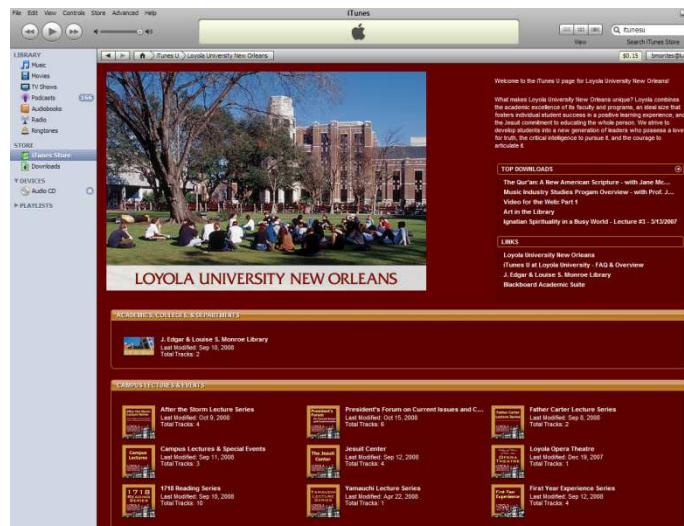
File Edit View Controls Store Advanced Help

iTunes

View

itunesu

Search iTunes Store

LIBRARY
Music
Movies
TV Shows
Podcasts
Audiobooks
Radio
Ringtones

STORE
iTunes Store
Downloads

DEVICES
Audio CD

PLAYLISTS

iTunes U | Loyola University New Orleans

$0.15

LOYOLA UNIVERSITY NEW ORLEANS

Welcome to the iTunes U page for Loyola University New Orleans!

What makes Loyola University New Orleans unique? Loyola combines the academic excellence of its faculty and programs, an ideal size that fosters individual student success in a positive learning experience, and the Jesuit commitment to educating the whole person. We strive to develop students into a new generation of leaders who possess a love for truth, the critical intelligence to pursue it, and the courage to articulate it.

TOP DOWNLOADS
The Qur'an: A New American Scripture - with Jane Mc...
Music Industry Studies Program Overview - with Prof. J...
Video for the Web: Part 1
Art in the Library
Ignatian Spirituality in a Busy World - Lecture #3 - 3/13/2007

LINKS
Loyola University New Orleans
iTunes U at Loyola University - FAQ & Overview
J. Edgar & Louise S. Monroe Library
Blackboard Academic Suite

ACADEMICS, COLLEGES, & DEPARTMENTS

J. Edgar & Louise S. Monroe Library
Last Modified: Sep 10, 2008
Total Tracks: 2

CAMPUS LECTURES & EVENTS

After the Storm Lecture Series
Last Modified: Oct 9, 2008
Total Tracks: 4

President's Forum on Current Issues and C...
Last Modified: Oct 15, 2008
Total Tracks: 6

Father Carter Lecture Series
Last Modified: Sep 8, 2008
Total Tracks: 2

Campus Lectures & Special Events
Last Modified: Sep 11, 2008
Total Tracks: 3

Jesuit Center
Last Modified: Sep 12, 2008
Total Tracks: 4

Loyola Opera Theatre
Last Modified: Dec 19, 2007
Total Tracks: 1

1718 Reading Series
Last Modified: Sep 10, 2008
Total Tracks: 10

Yamauchi Lecture Series
Last Modified: Apr 22, 2008
Total Tracks: 1

First Year Experience Series
Last Modified: Sep 12, 2008
Total Tracks: 4